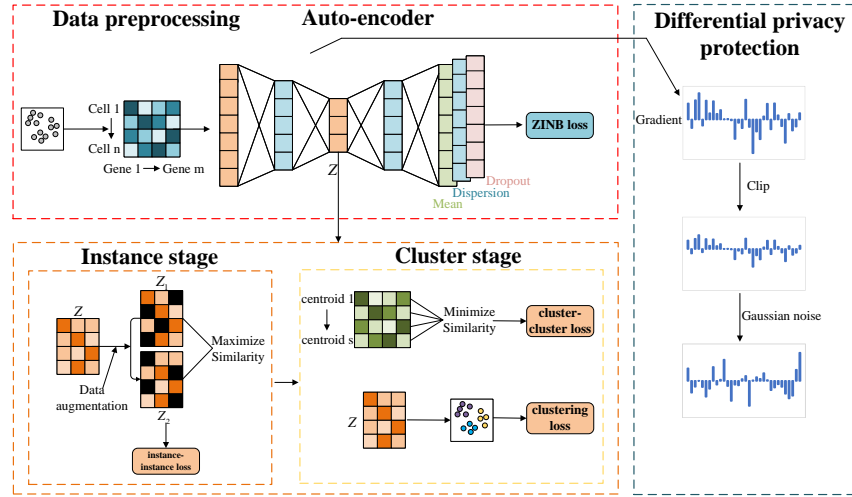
Data preprocessing

Auto-encoder

Differential privacy protection

Cell 1

Cell n

Gene 1 → Gene m

$Z$

ZINB loss

Dropout

Dispersion

Mean

Gradient

Clip

Gaussian noise

Instance stage

$Z$

$Z_1$

Data augmentation

Maximize Similarity

$Z_2$

instance-instance loss

Cluster stage

centroid 1

centroid s

Minimize Similarity

cluster-cluster loss

$Z$

clustering loss